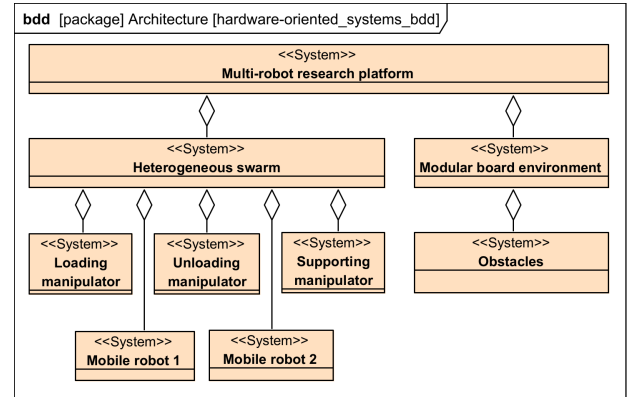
bdd [package] Architecture [hardware-oriented_systems_bdd]

<<System>>
Multi-robot research platform

<<System>>
Heterogeneous swarm

<<System>>
Modular board environment

<<System>>
Loading manipulator

<<System>>
Unloading manipulator

<<System>>
Supporting manipulator

<<System>>
Obstacles

<<System>>
Mobile robot 1

<<System>>
Mobile robot 2